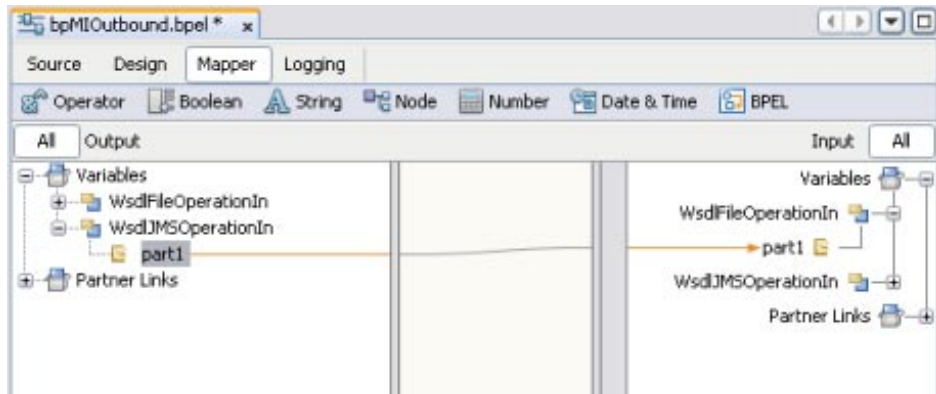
bpMIOutbound.bpel * ×

Source Design Mapper Logging

Operator Boolean String Node Number Date & Time BPEL

All Output

Input All

Variables
WsdlFileOperationIn
WsdlJMSOperationIn
part1
Partner Links

Variables
WsdlFileOperationIn
part1
WsdlJMSOperationIn
Partner Links